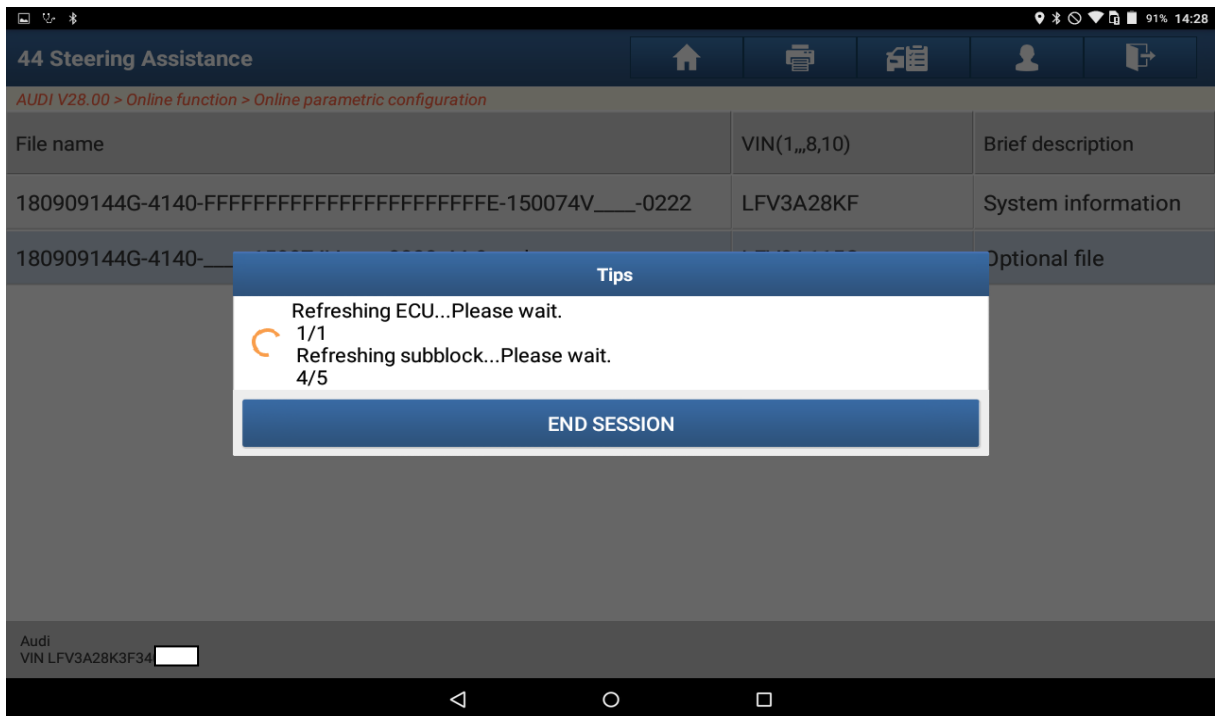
91% 14:28

44 Steering Assistance

AUDI V28.00 > Online function > Online parametric configuration

| File name | VIN(1,,,8,10) | Brief description |
|---|---|---|
| 180909144G-4140-FFFFFFFFFFFFFFFFFFFFFFFFE-150074V____-0222 | LFV3A28KF | System information |
| 180909144G-4140-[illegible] | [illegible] | Optional file |

Tips

Refreshing ECU...Please wait.
1/1
Refreshing subblock...Please wait.
4/5

END SESSION

Audi
VIN LFV3A28K3F34